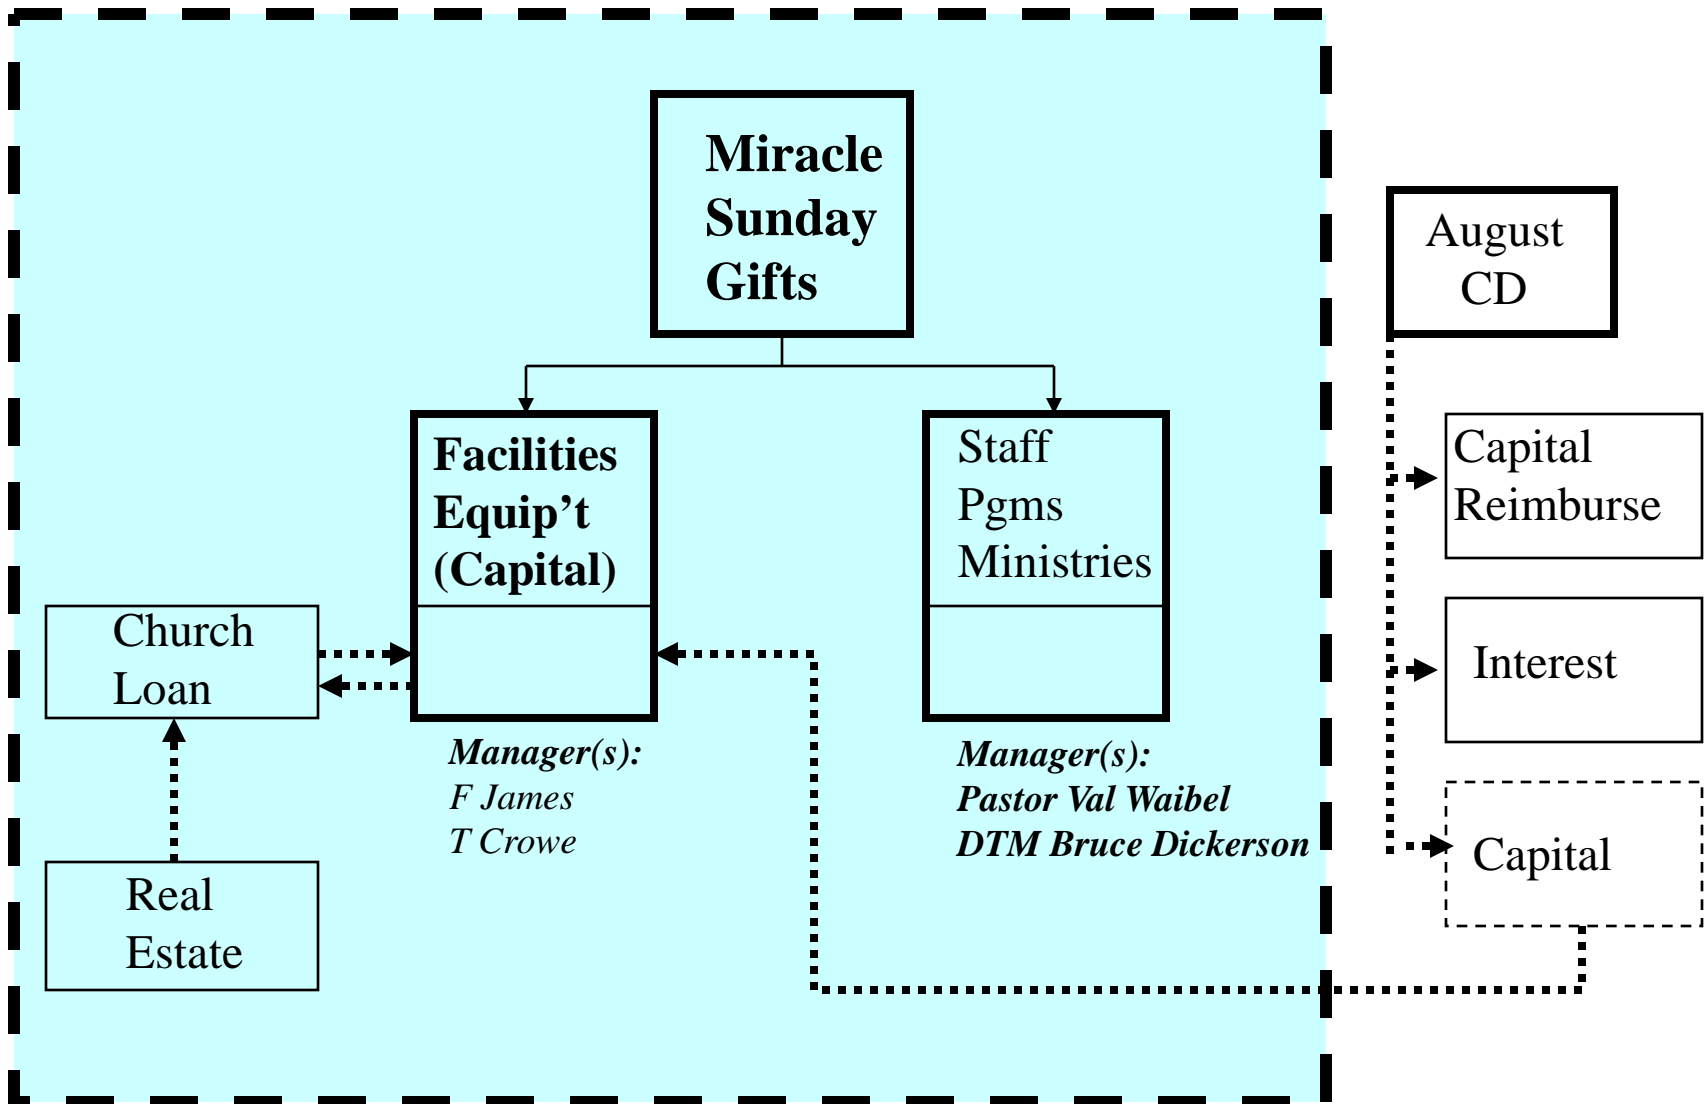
Miracle Sunday Gifts

August CD

Facilities Equip't (Capital)

Staff Pgms Ministries

Capital Reimburse

Church Loan

Interest

Manager(s):
F James
T Crowe

Manager(s):
Pastor Val Waibel
DTM Bruce Dickerson

Capital

Real Estate